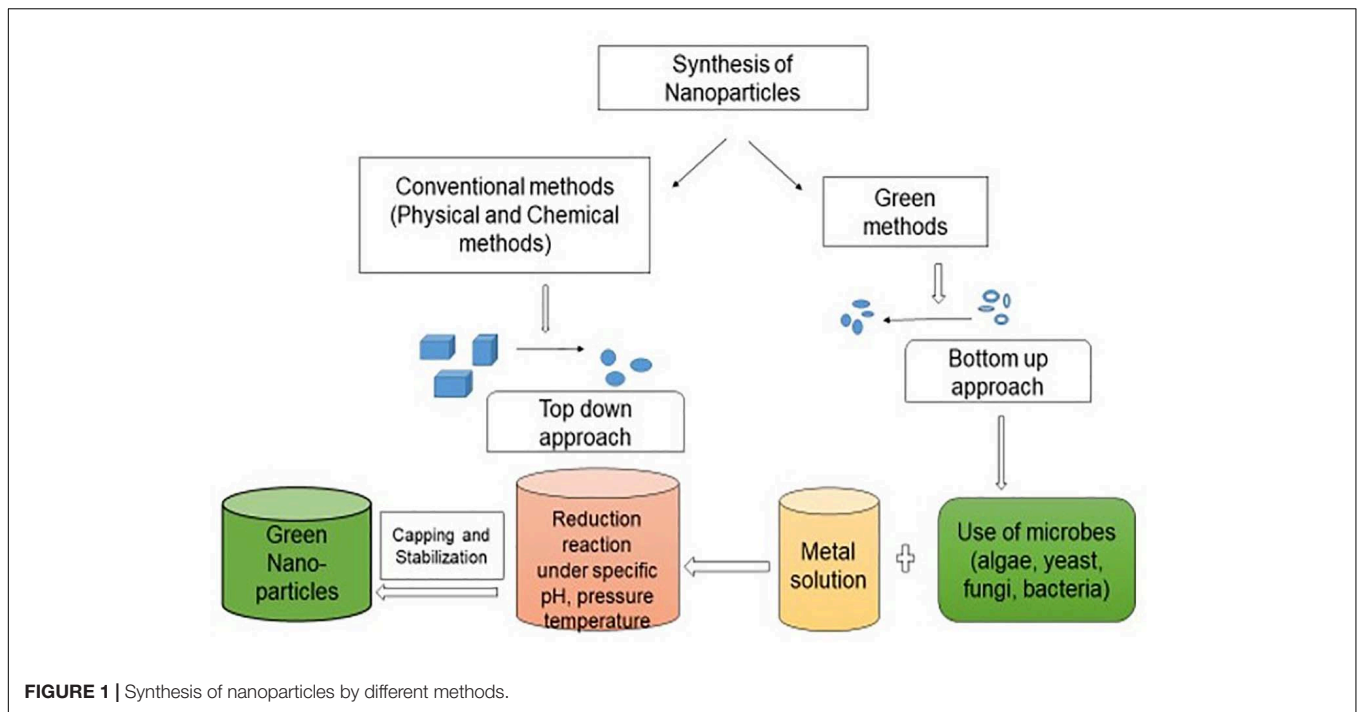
Synthesis of Nanoparticles

Conventional methods (Physical and Chemical methods)

Green methods

Bottom up approach

Top down approach

Green Nano-particles

Capping and Stabilization

Reduction reaction under specific pH, pressure temperature

Metal solution

Use of microbes (algae, yeast, fungi, bacteria)

**FIGURE 1 |** Synthesis of nanoparticles by different methods.